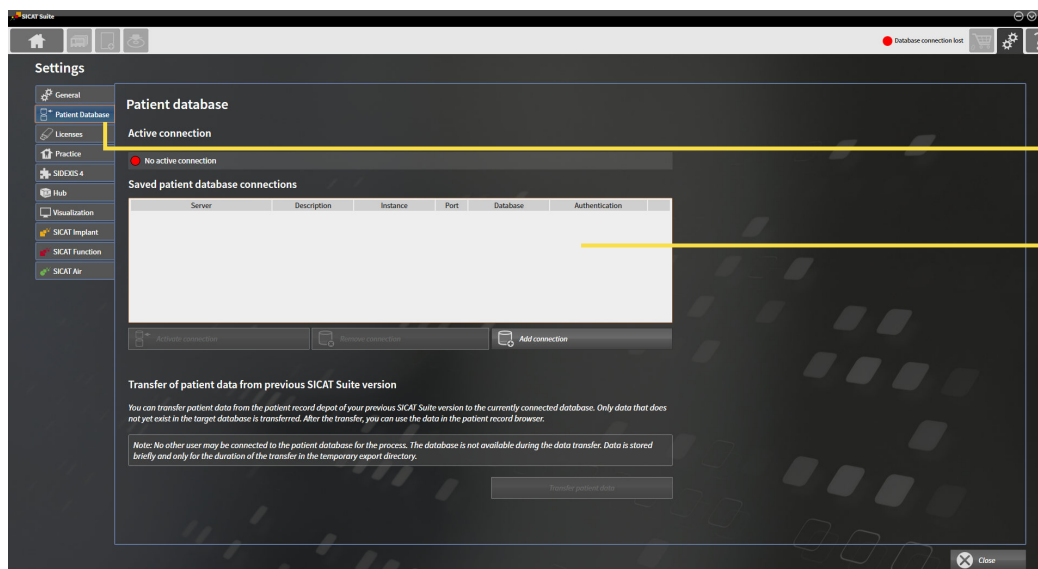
SICAT Suite

Database connection lost

Settings

General
Patient Database
Licenses
Practice
SIDEXIS 4
Hub
Visualization
SICAT Implant
SICAT Function
SICAT Air

Patient database

Active connection

No active connection

Saved patient database connections

| Server | Description | Instance | Port | Database | Authentication |
|---|---|---|---|---|---|

Activate connection
Remove connection
Add connection

Transfer of patient data from previous SICAT Suite version

You can transfer patient data from the patient record depot of your previous SICAT Suite version to the currently connected database. Only data that does not yet exist in the target database is transferred. After the transfer, you can use the data in the patient record browser.

Note: No other user may be connected to the patient database for the process. The database is not available during the data transfer. Data is stored briefly and only for the duration of the transfer in the temporary export directory.

Transfer patient data

Close